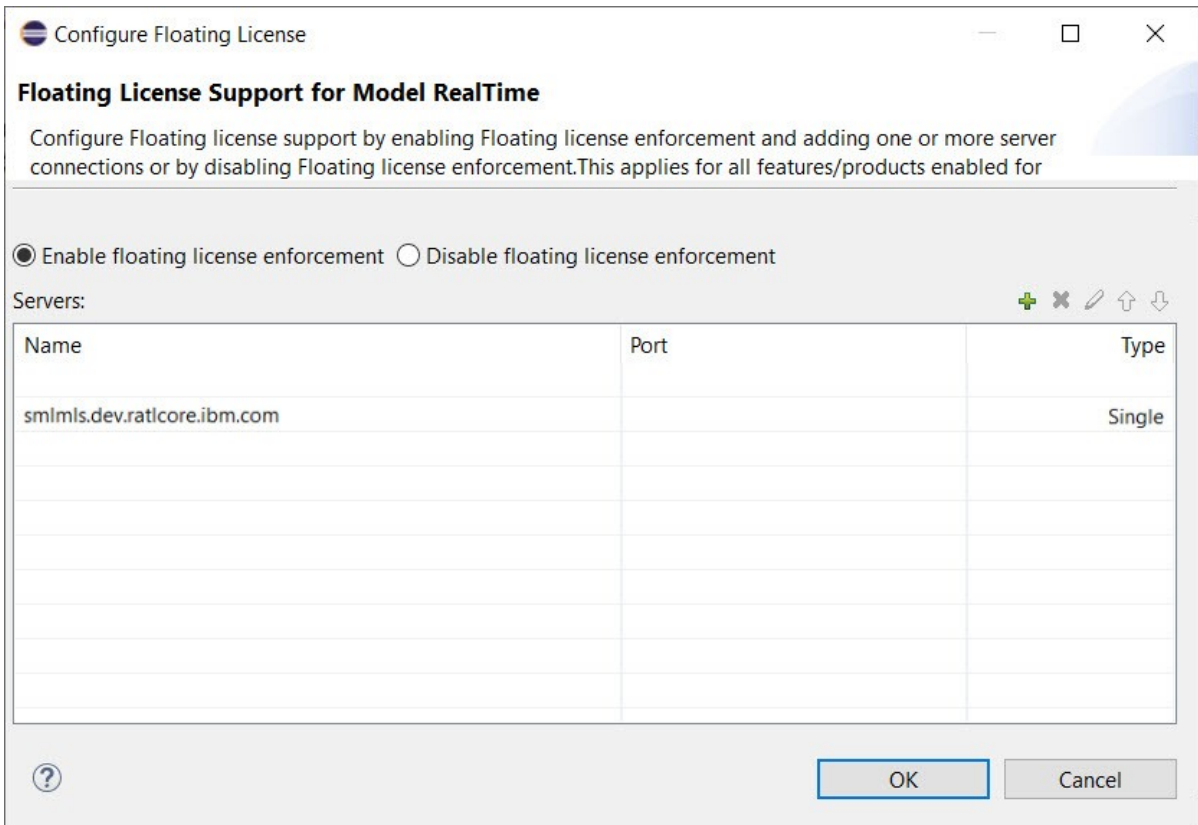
Configure Floating License

Floating License Support for Model RealTime

Configure Floating license support by enabling Floating license enforcement and adding one or more server connections or by disabling Floating license enforcement.This applies for all features/products enabled for

Enable floating license enforcement   Disable floating license enforcement

Servers:

| Name | Port | Type |
|---|---|---|
| smlmls.dev.ratlcore.ibm.com | | Single |

?

OK   Cancel